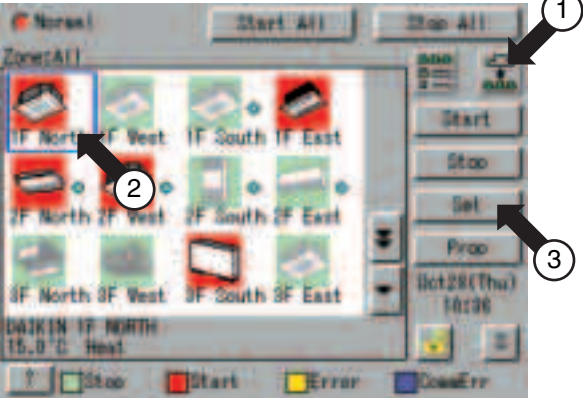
Normal

Start All

Stop All

Zone:All

1F North 1F West 1F South 1F East

2F North 2F West 2F South 2F East

3F North 3F West 3F South 3F East

DAIKIN 1F NORTH
15.0°C Heat

Start

Stop

Set

Prop

Oct28(Thu)
10:36

?

Stop

Start

Error

CommErr

1

2

3